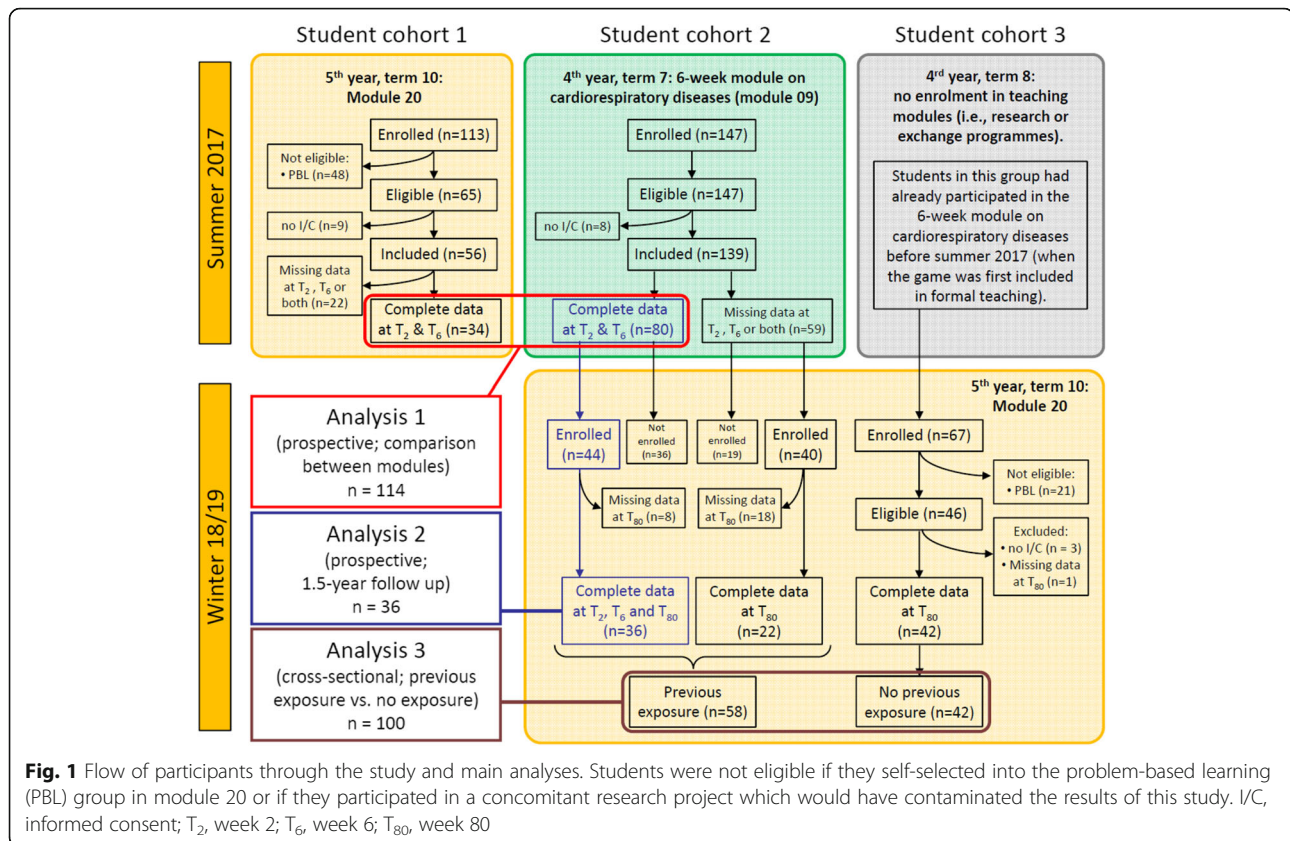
Student cohort 1

Student cohort 2

Student cohort 3

Summer 2017

$5^{th}$ year, term 10: Module 20

Enrolled (n=113)

Not eligible: • PBL (n=48)

Eligible (n=65)

no I/C (n=9)

Included (n=56)

Missing data at $T_2$, $T_6$ or both (n=22)

Complete data at $T_2$ & $T_6$ (n=34)

$4^{th}$ year, term 7: 6-week module on cardiorespiratory diseases (module 09)

Enrolled (n=147)

Eligible (n=147)

no I/C (n=8)

Included (n=139)

Complete data at $T_2$ & $T_6$ (n=80)

Missing data at $T_2$, $T_6$ or both (n=59)

$4^{rd}$ year, term 8: no enrolment in teaching modules (i.e., research or exchange programmes).

Students in this group had already participated in the 6-week module on cardiorespiratory diseases before summer 2017 (when the game was first included in formal teaching).

Winter 18/19

$5^{th}$ year, term 10: Module 20

Analysis 1
(prospective; comparison between modules)
n = 114

Analysis 2
(prospective; 1.5-year follow up)
n = 36

Analysis 3
(cross-sectional; previous exposure vs. no exposure)
n = 100

Enrolled (n=44)

Not enrolled (n=36)

Not enrolled (n=19)

Enrolled (n=40)

Enrolled (n=67)

Not eligible: • PBL (n=21)

Missing data at $T_{80}$ (n=8)

Missing data at $T_{80}$ (n=18)

Eligible (n=46)

Excluded: • no I/C (n = 3) • Missing data at $T_{80}$ (n=1)

Complete data at $T_2$, $T_6$ and $T_{80}$ (n=36)

Complete data at $T_{80}$ (n=22)

Complete data at $T_{80}$ (n=42)

Previous exposure (n=58)

No previous exposure (n=42)

Fig. 1 Flow of participants through the study and main analyses. Students were not eligible if they self-selected into the problem-based learning (PBL) group in module 20 or if they participated in a concomitant research project which would have contaminated the results of this study. I/C, informed consent; $T_2$, week 2; $T_6$, week 6; $T_{80}$, week 80